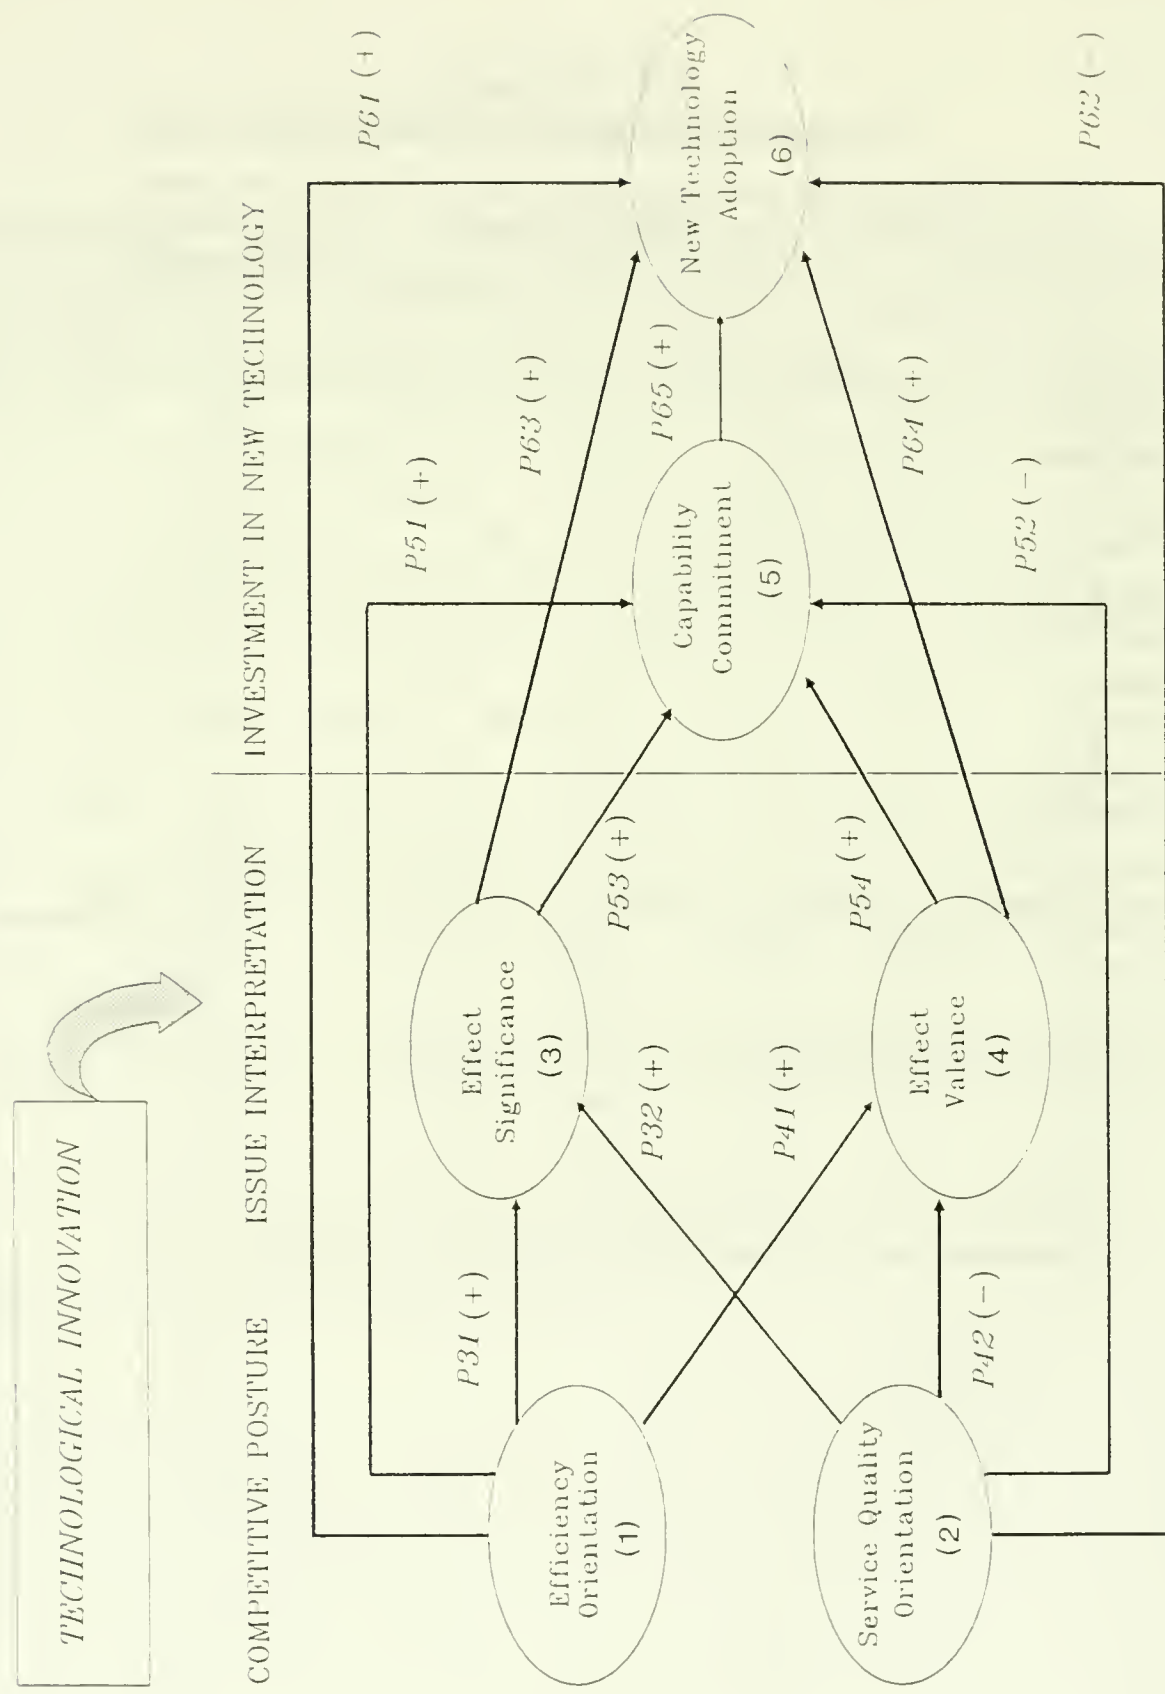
TECHNOLOGICAL INNOVATION

COMPETITIVE POSTURE

ISSUE INTERPRETATION

INVESTMENT IN NEW TECHNOLOGY

Efficiency Orientation (1)

Service Quality Orientation (2)

Effect Significance (3)

Effect Valence (4)

Capability Commitment (5)

New Technology Adoption (6)

P31 (+)

P32 (+)

P41 (+)

P42 (−)

P53 (+)

P54 (+)

P51 (+)

P52 (−)

P63 (+)

P65 (+)

P64 (+)

P61 (+)

P62 (−)